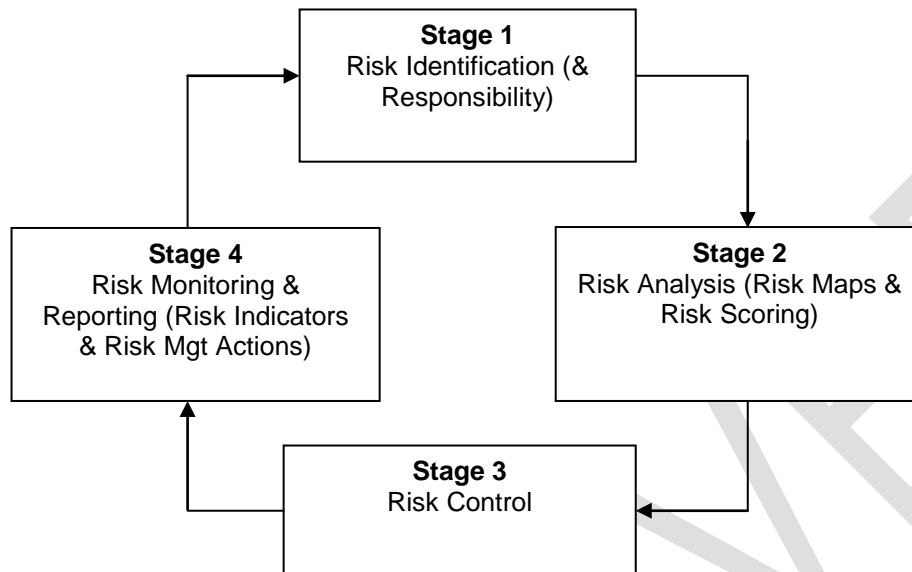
**Stage 1**
Risk Identification (& Responsibility)

**Stage 2**
Risk Analysis (Risk Maps & Risk Scoring)

**Stage 3**
Risk Control

**Stage 4**
Risk Monitoring & Reporting (Risk Indicators & Risk Mgt Actions)